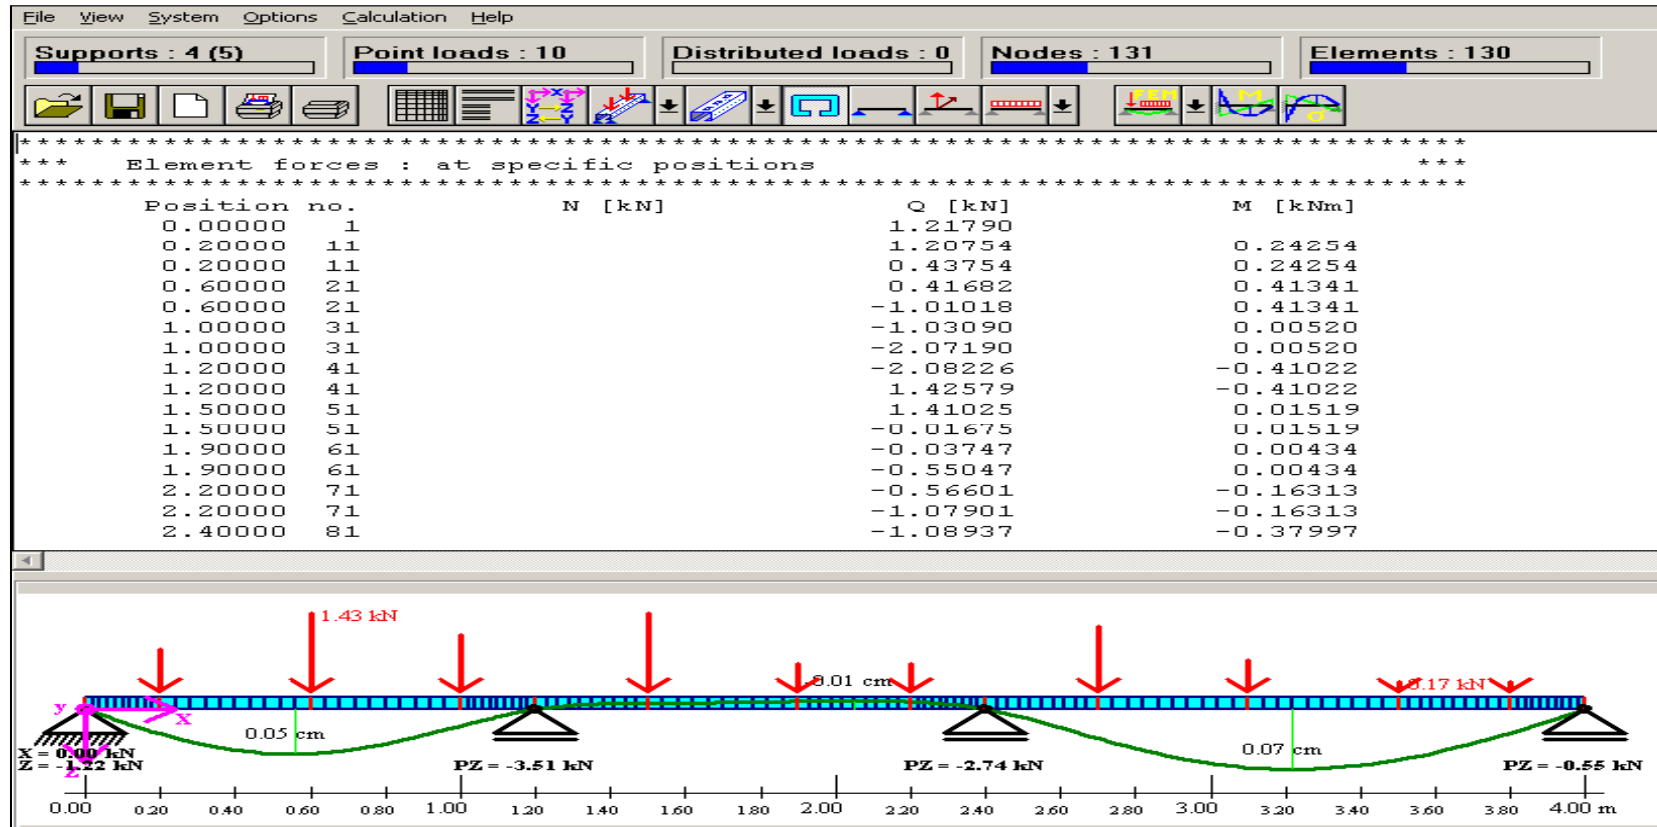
File View System Options Calculation Help

Supports : 4 (5)
Point loads : 10
Distributed loads : 0
Nodes : 131
Elements : 130

**************************************************************
*** Element forces : at specific positions ***
**************************************************************

| Position | no. | N [kN] | Q [kN] | M [kNm] |
|---|---|---|---|---|
| 0.00000 | 1 | | 1.21790 | |
| 0.20000 | 11 | | 1.20754 | 0.24254 |
| 0.20000 | 11 | | 0.43754 | 0.24254 |
| 0.60000 | 21 | | 0.41682 | 0.41341 |
| 0.60000 | 21 | | -1.01018 | 0.41341 |
| 1.00000 | 31 | | -1.03090 | 0.00520 |
| 1.00000 | 31 | | -2.07190 | 0.00520 |
| 1.20000 | 41 | | -2.08226 | -0.41022 |
| 1.20000 | 41 | | 1.42579 | -0.41022 |
| 1.50000 | 51 | | 1.41025 | 0.01519 |
| 1.50000 | 51 | | -0.01675 | 0.01519 |
| 1.90000 | 61 | | -0.03747 | 0.00434 |
| 1.90000 | 61 | | -0.55047 | 0.00434 |
| 2.20000 | 71 | | -0.56601 | -0.16313 |
| 2.20000 | 71 | | -1.07901 | -0.16313 |
| 2.40000 | 81 | | -1.08937 | -0.37997 |

1.43 kN
0.01 cm
0.17 kN
y
x
z
0.05 cm
0.07 cm
X = 0.00 kN
Z = -1.22 kN
PZ = -3.51 kN
PZ = -2.74 kN
PZ = -0.55 kN
0.00 0.20 0.40 0.60 0.80 1.00 1.20 1.40 1.60 1.80 2.00 2.20 2.40 2.60 2.80 3.00 3.20 3.40 3.60 3.80 4.00 m